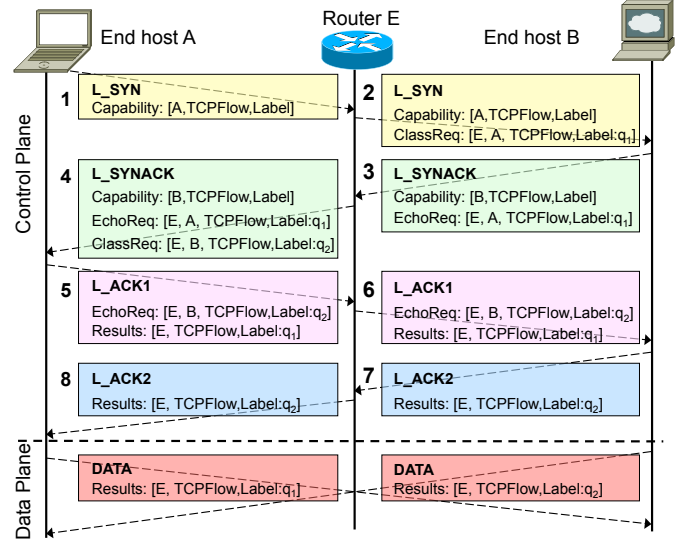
End host A

Router E

End host B

Control Plane

1 L_SYN
Capability: [A,TCPFlow,Label]

2 L_SYN
Capability: [A,TCPFlow,Label]
ClassReq: [E, A, TCPFlow,Label:$q_1$]

4 L_SYNACK
Capability: [B,TCPFlow,Label]
EchoReq: [E, A, TCPFlow,Label:$q_1$]
ClassReq: [E, B, TCPFlow,Label:$q_2$]

3 L_SYNACK
Capability: [B,TCPFlow,Label]
EchoReq: [E, A, TCPFlow,Label:$q_1$]

5 L_ACK1
EchoReq: [E, B, TCPFlow,Label:$q_2$]
Results: [E, TCPFlow,Label:$q_1$]

6 L_ACK1
EchoReq: [E, B, TCPFlow,Label:$q_2$]
Results: [E, TCPFlow,Label:$q_1$]

8 L_ACK2
Results: [E, TCPFlow,Label:$q_2$]

7 L_ACK2
Results: [E, TCPFlow,Label:$q_2$]

Data Plane

DATA
Results: [E, TCPFlow,Label:$q_1$]

DATA
Results: [E, TCPFlow,Label:$q_2$]